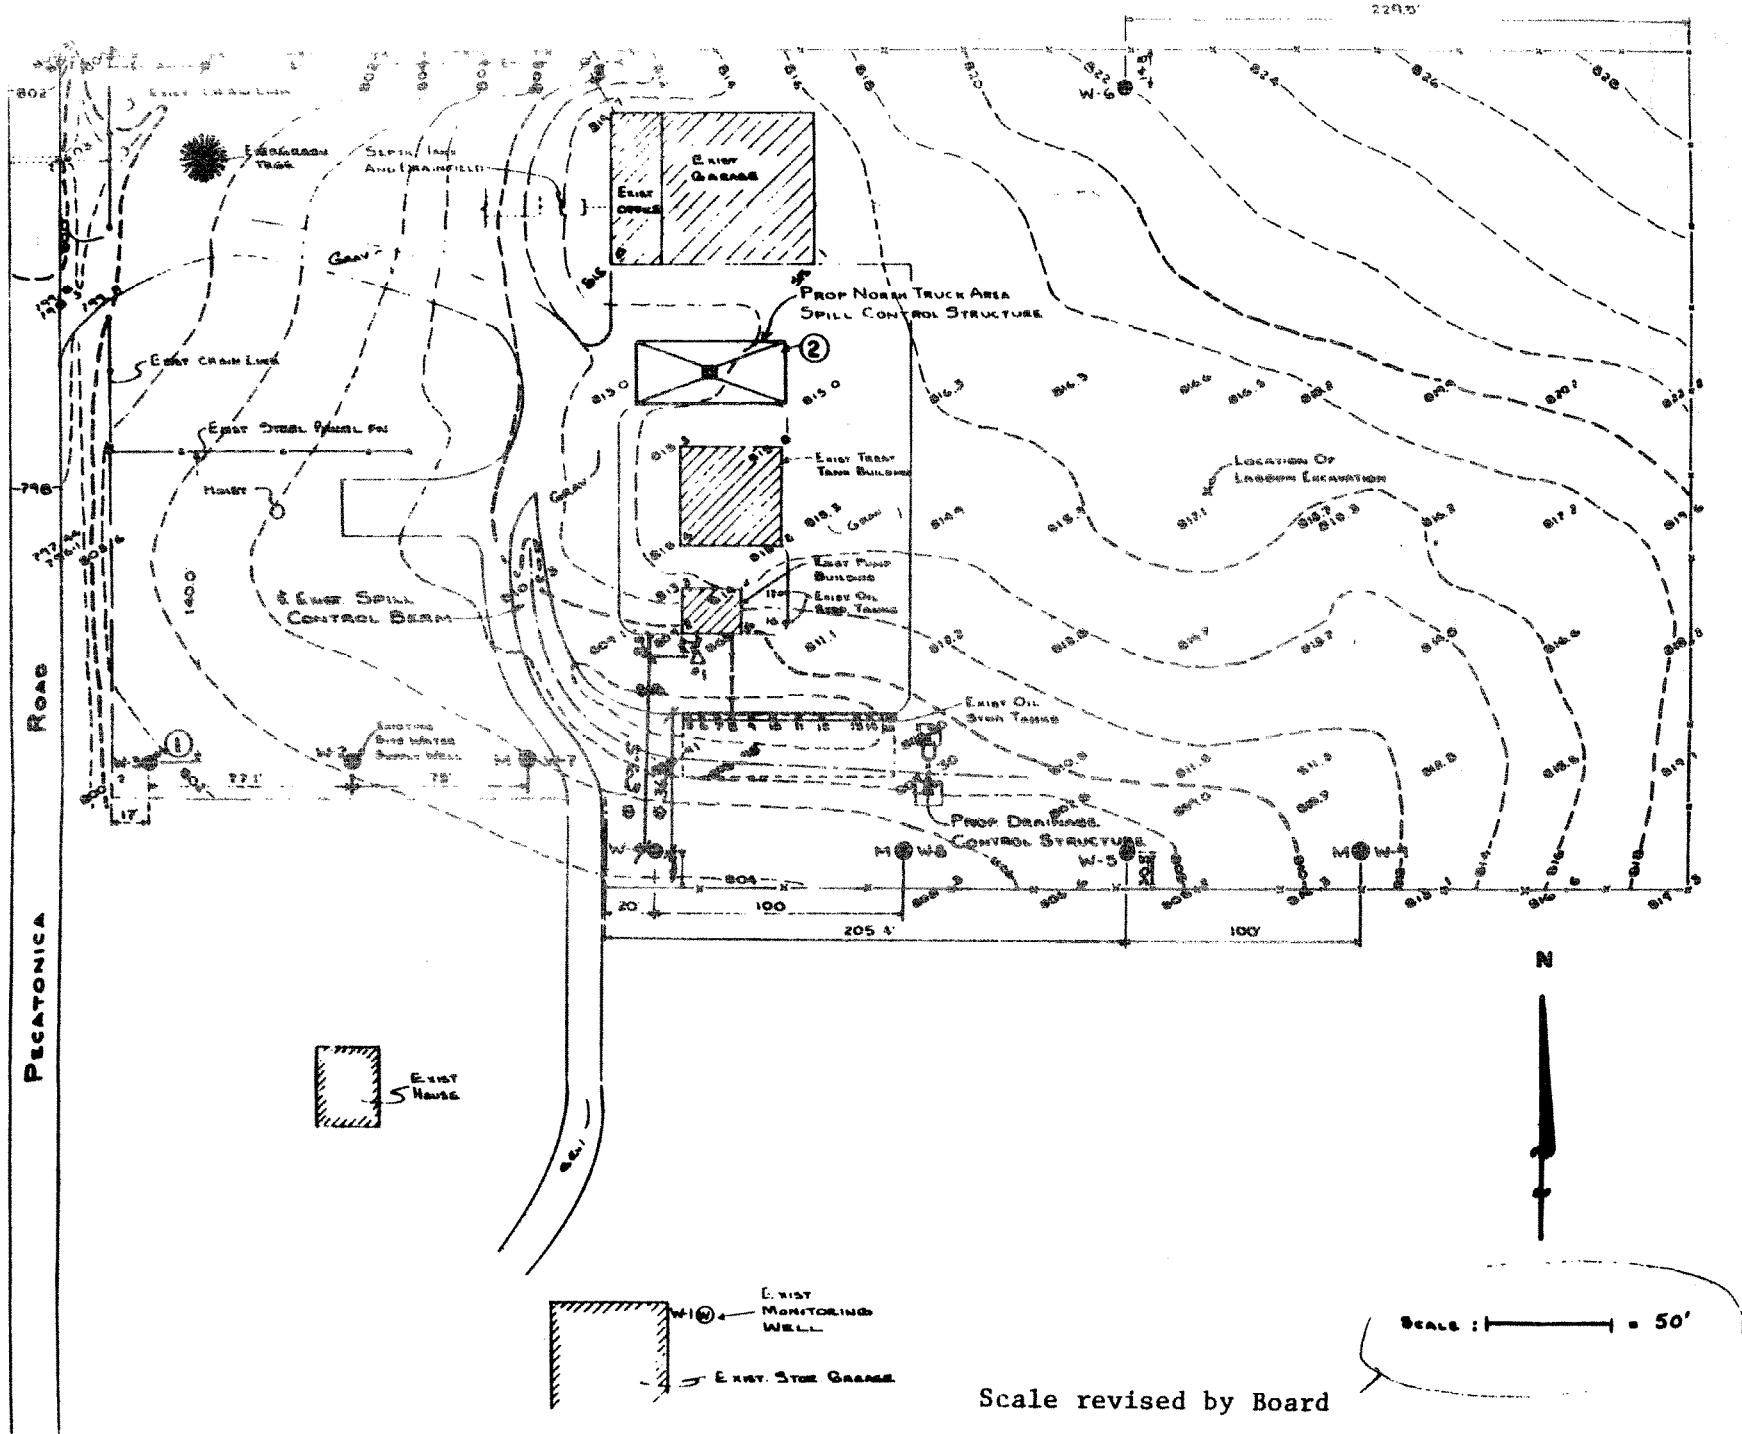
229.5'

W-6

822

824

826

828

820

818

816

814

812

810

808

806

804

802

Exist Chain Link

Evergreen Tree

Septic Tank And Drainfield

Exist Office

Exist Garage

Grav

Prop North Truck Area Spill Control Structure

②

815.0

815.0

816.3

816.3

816.6

816.5

818.8

819.9

820.1

Exist Chain Link

Exist Steel Panel Fn

Exist Treat Tank Building

Location Of Lagoon Excavation

Hoist

Grav

Grav

815.3

814.4

815.3

817.1

818.7

818.3

818.2

817.2

798

140.0

Exist Spill Control Berm

Exist Pump Building

Exist Oil Stor Tanks

811.1

813.2

813.3

815.7

818.7

814.0

816.6

ROAD

Existing Site Water Supply Well

Exist Oil Stor Tanks

①

W-3

W-2

W-7

77.1'

78'

Prop Drainage Control Structure

17

W-7

W-8

W-5

W-4

804

20

100

205.4'

100

PECATONICA

N

Exist House

Exist Monitoring Well

W-1

Exist. Stor Garage

Scale : = 50'

Scale revised by Board